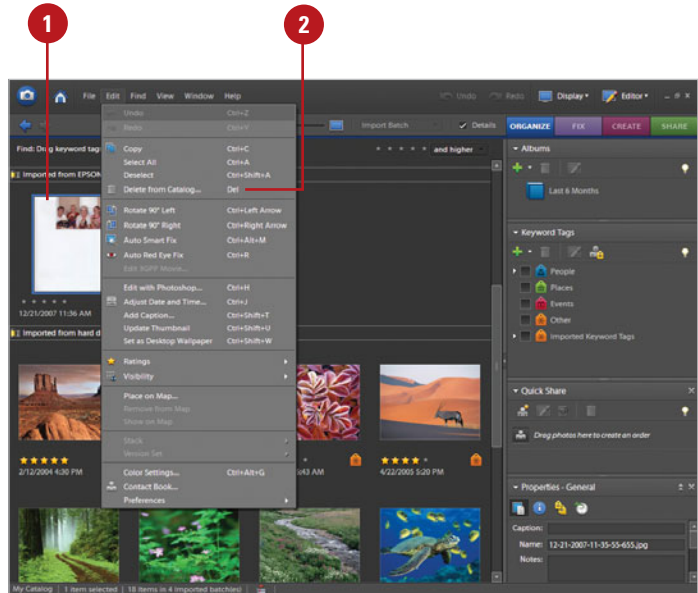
1

2

File Edit Find View Window Help

Undo Redo Display Editor

Import Batch Details ORGANIZE FIX CREATE SHARE

Find: Drag keyword tag

and higher

Imported from EPSON

12/21/2007 11:36 AM

Imported from hard d

| Undo | Ctrl+Z |
|---|---|
| Redo | Ctrl+Y |
| Copy | Ctrl+C |
| Select All | Ctrl+A |
| Deselect | Ctrl+Shift+A |
| Delete from Catalog... | Del |
| Rotate 90° Left | Ctrl+Left Arrow |
| Rotate 90° Right | Ctrl+Right Arrow |
| Auto Smart Fix | Ctrl+Alt+M |
| Auto Red Eye Fix | Ctrl+R |
| Edit 3GPP Movie... | |
| Edit with Photoshop... | Ctrl+H |
| Adjust Date and Time... | Ctrl+J |
| Add Caption... | Ctrl+Shift+T |
| Update Thumbnail | Ctrl+Shift+U |
| Set as Desktop Wallpaper | Ctrl+Shift+W |
| Ratings | |
| Visibility | |
| Place on Map... | |
| Remove from Map | |
| Show on Map... | |
| Stack | |
| Version Set | |
| Color Settings... | Ctrl+Alt+G |
| Contact Book... | |
| Preferences | |

2/12/2004 4:30 PM

43 AM

4/22/2005 5:20 PM

Albums

Last 6 Months

Keyword Tags

People

Places

Events

Other

Imported Keyword Tags

Quick Share

Drag photos here to create an order

Properties - General

Caption:

Name: 12-21-2007-11-35-55-655.jpg

Notes:

My Catalog | 1 item selected | 18 items in 4 imported batch(es)